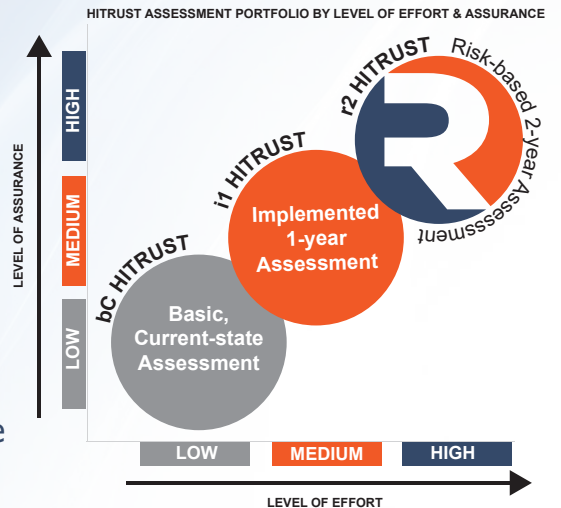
HITRUST ASSESSMENT PORTFOLIO BY LEVEL OF EFFORT & ASSURANCE

LEVEL OF ASSURANCE

HIGH

MEDIUM

LOW

bC HITRUST

Basic, Current-state Assessment

i1 HITRUST

Implemented 1-year Assessment

r2 HITRUST

Risk-based 2-year Assessment

LOW

MEDIUM

HIGH

LEVEL OF EFFORT